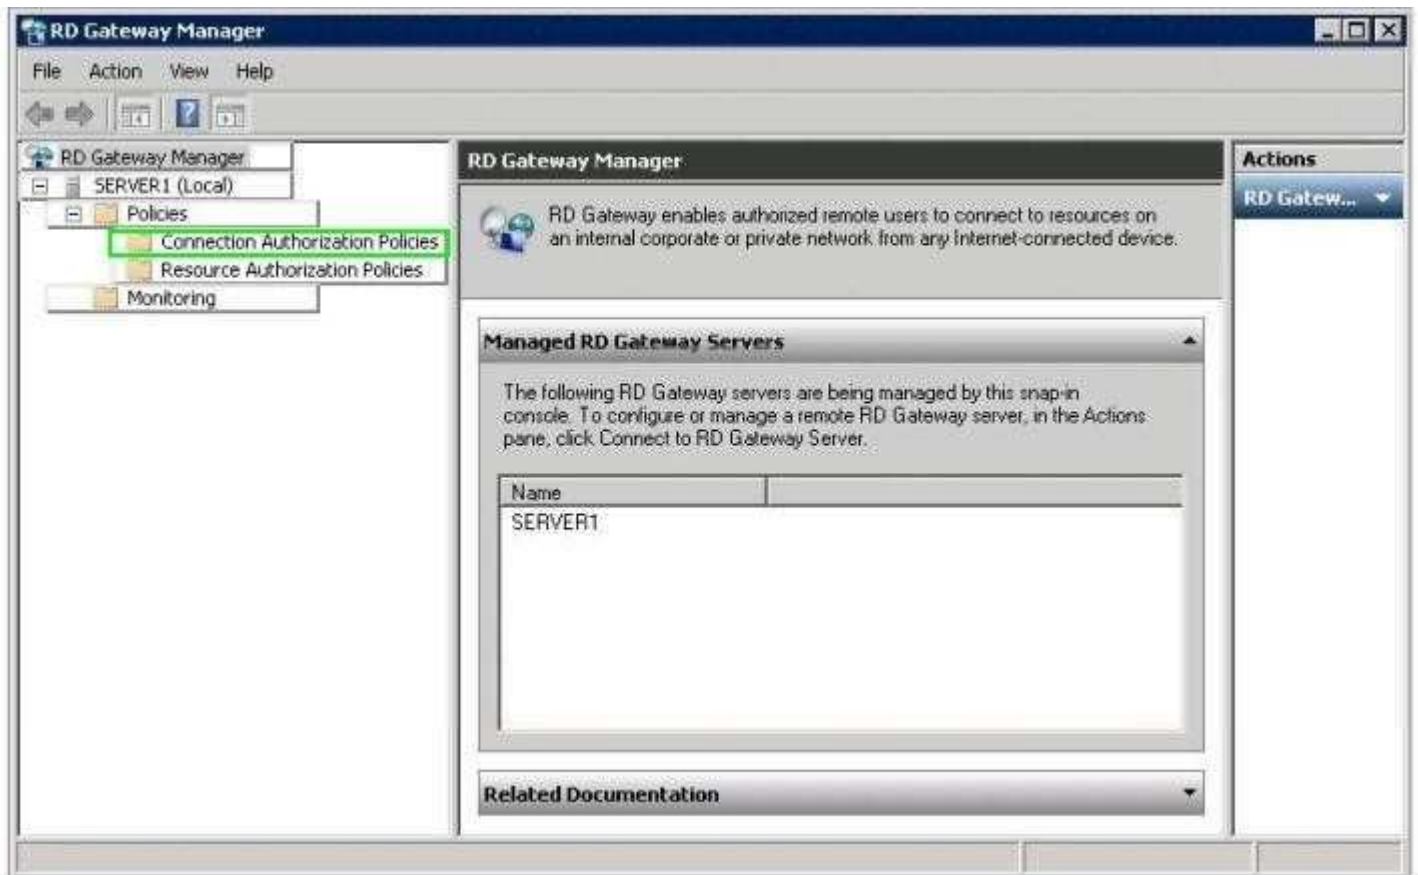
RD Gateway Manager

File Action View Help

RD Gateway Manager
SERVER1 (Local)
Policies
Connection Authorization Policies
Resource Authorization Policies
Monitoring

RD Gateway Manager

RD Gateway enables authorized remote users to connect to resources on an internal corporate or private network from any Internet-connected device.

Managed RD Gateway Servers

The following RD Gateway servers are being managed by this snap-in console. To configure or manage a remote RD Gateway server, in the Actions pane, click Connect to RD Gateway Server.

| Name | |
|---|---|
| SERVER1 | |

Related Documentation

Actions

RD Gatew...